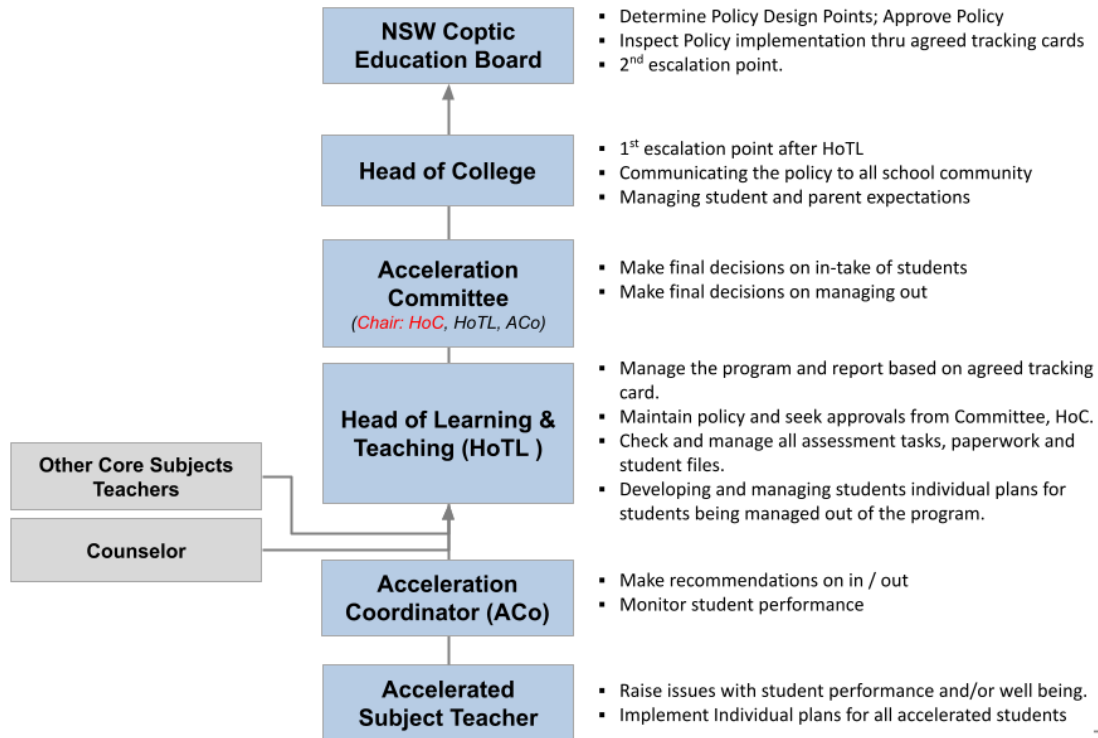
NSW Coptic Education Board

- Determine Policy Design Points; Approve Policy
- Inspect Policy implementation thru agreed tracking cards
- 2$^{nd}$ escalation point.

Head of College

- 1$^{st}$ escalation point after HoTL
- Communicating the policy to all school community
- Managing student and parent expectations

Acceleration Committee
(Chair: HoC, HoTL, ACo)

- Make final decisions on in-take of students
- Make final decisions on managing out

Head of Learning & Teaching (HoTL )

- Manage the program and report based on agreed tracking card.
- Maintain policy and seek approvals from Committee, HoC.
- Check and manage all assessment tasks, paperwork and student files.
- Developing and managing students individual plans for students being managed out of the program.

Other Core Subjects Teachers

Counselor

Acceleration Coordinator (ACo)

- Make recommendations on in / out
- Monitor student performance

Accelerated Subject Teacher

- Raise issues with student performance and/or well being.
- Implement Individual plans for all accelerated students